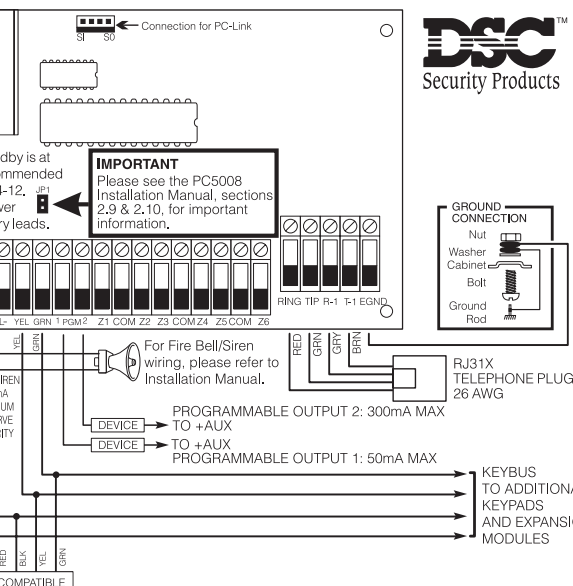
SI S0 Connection for PC-Link

DSC™ Security Products

dby is at
mmended
-12.
ver
ry leads.

JP1

IMPORTANT
Please see the PC5008 Installation Manual, sections 2.9 & 2.10, for important information.

GROUND CONNECTION
Nut
Washer
Cabinet
Bolt
Ground Rod

L- YEL GRN 1 PGM 2 Z1 COM Z2 Z3 COM Z4 Z5 COM Z6

RING TIP R-1 T-1 EGND

YEL GRN

RED GRN GRY BRN

For Fire Bell/Siren wiring, please refer to Installation Manual.

RJ31X
TELEPHONE PLUG
26 AWG

IREN
A
UM
VE
ITY

DEVICE PROGRAMMABLE OUTPUT 2: 300mA MAX
TO +AUX

DEVICE TO +AUX
PROGRAMMABLE OUTPUT 1: 50mA MAX

KEYBUS
TO ADDITIONA
KEYPADS
AND EXPANSI
MODULES

RED BLK YEL GRN

COMPATIBLE